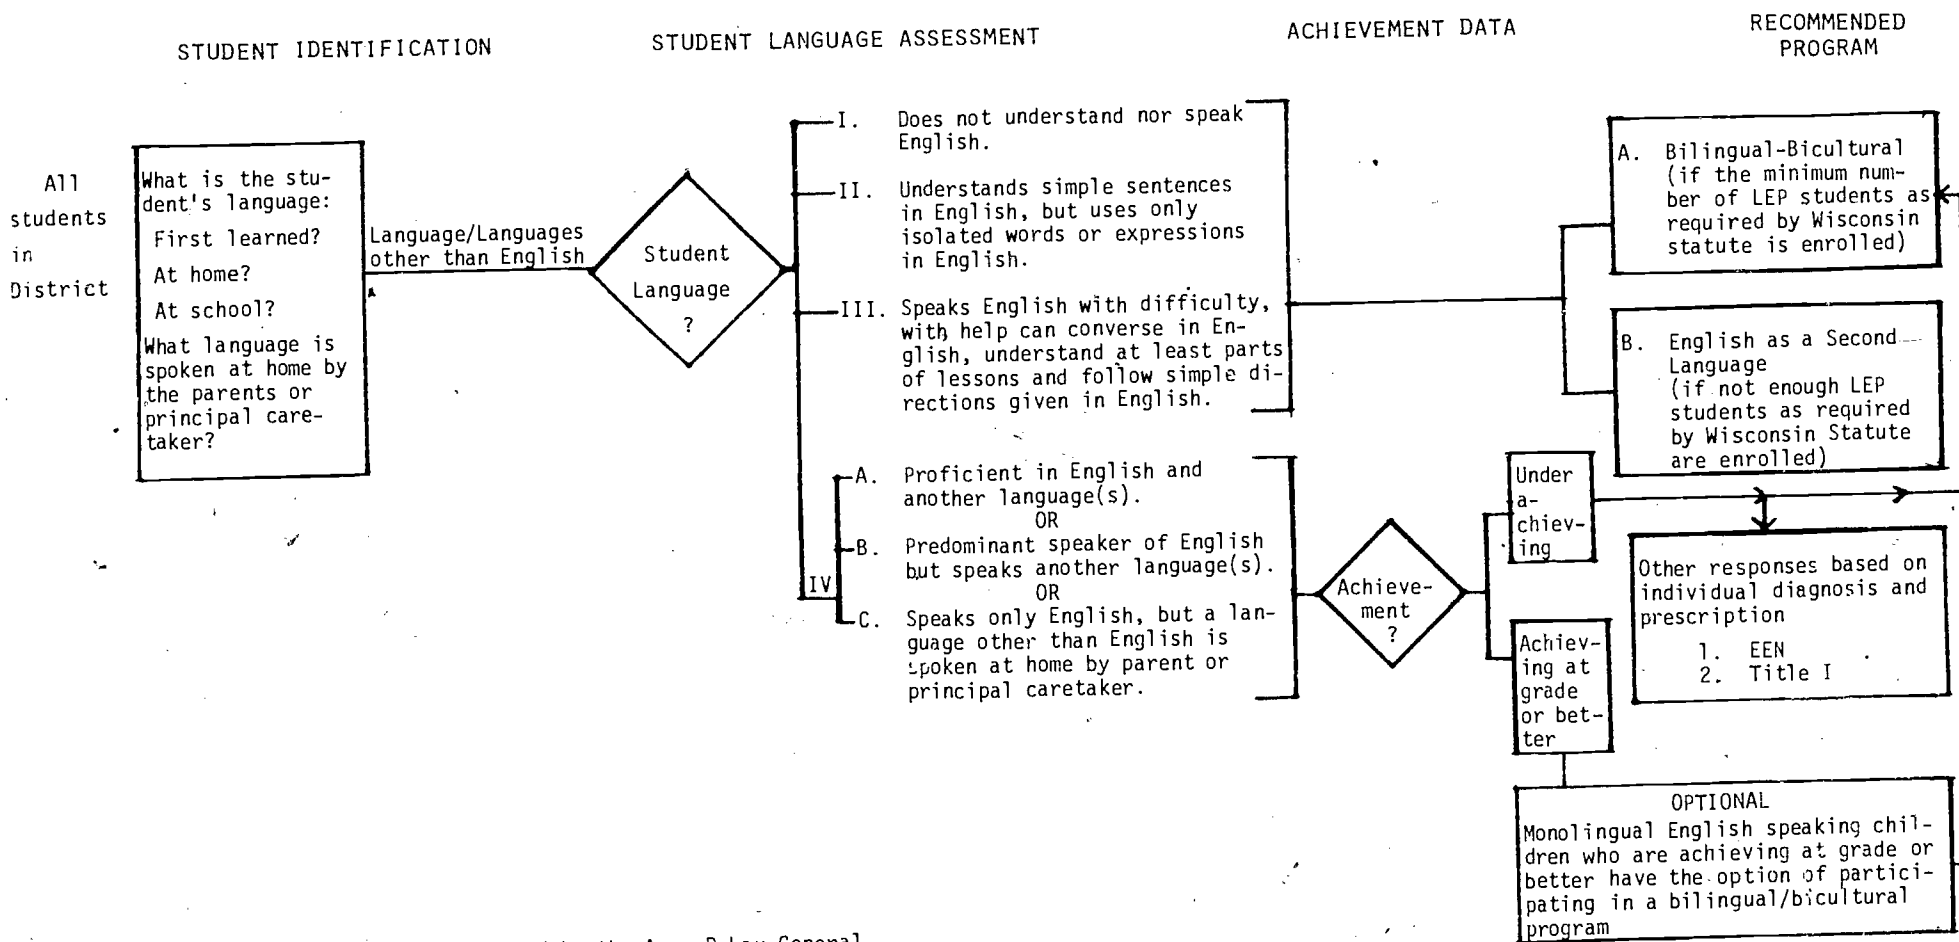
STUDENT IDENTIFICATION

STUDENT LANGUAGE ASSESSMENT

ACHIEVEMENT DATA

RECOMMENDED PROGRAM

All students in District

What is the student's language:
First learned?
At home?
At school?
What language is spoken at home by the parents or principal caretaker?

Language/Languages other than English

Student Language ?

I. Does not understand nor speak English.

II. Understands simple sentences in English, but uses only isolated words or expressions in English.

III. Speaks English with difficulty, with help can converse in English, understand at least parts of lessons and follow simple directions given in English.

IV

A. Proficient in English and another language(s).
OR
B. Predominant speaker of English but speaks another language(s).
OR
C. Speaks only English, but a language other than English is spoken at home by parent or principal caretaker.

Achievement ?

Under achieving

Achieving at grade or better

A. Bilingual-Bicultural (if the minimum number of LEP students as required by Wisconsin statute is enrolled)

B. English as a Second Language (if not enough LEP students as required by Wisconsin Statute are enrolled)

Other responses based on individual diagnosis and prescription
1. EEN
2. Title I

OPTIONAL
Monolingual English speaking children who are achieving at grade or better have the option of participating in a bilingual/bicultural program

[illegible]